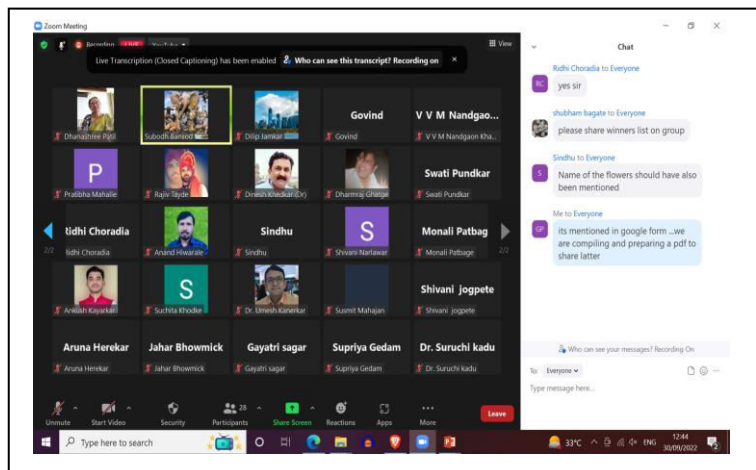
Zoom Meeting

Recording LIVE YouTube

View

Live Transcription (Closed Captioning) has been enabled   Who can see this transcript? Recording on   ×

Dhanashree Patil
Subodh Bansod
Dilip Jamkar
Govind
Govind
V V M Nandgao...
V V M Nandgaon Kha...

P
Pratibha Mahalle
Rajiv Tayde
Dinesh Khedkar (Dr)
Dharmraj Ghatge
Swati Pundkar
Swati Pundkar

idhi Choradia
idhi Choradia
Anand Hiwarale
Sindhu
Sindhu
S
Shivani Narlawar
Monali Patbag
Monali Patbage

2/2
2/2

Ankush Kayarkar
S
Suchita Khodke
Dr. Umesh Kanerkar
Susmit Mahajan
Shivani jogpete
Shivani jogpete

Aruna Herekar
Aruna Herekar
Jahar Bhowmick
Jahar Bhowmick
Gayatri sagar
Gayatri sagar
Supriya Gedam
Supriya Gedam
Dr. Suruchi kadu
Dr. Suruchi kadu

Chat

Ridhi Choradia to Everyone
RC yes sir

shubham bagate to Everyone
please share winners list on group

Sindhu to Everyone
S Name of the flowers should have also been mentioned

Me to Everyone
GP its mentioned in google form ...we are compiling and preparing a pdf to share latter

Who can see your messages? Recording On

To: Everyone

Type message here...

Unmute   Start Video   Security   28 Participants   Share Screen   Reactions   Apps   More   Leave

Type here to search

33°C   ENG   12:44 30/09/2022